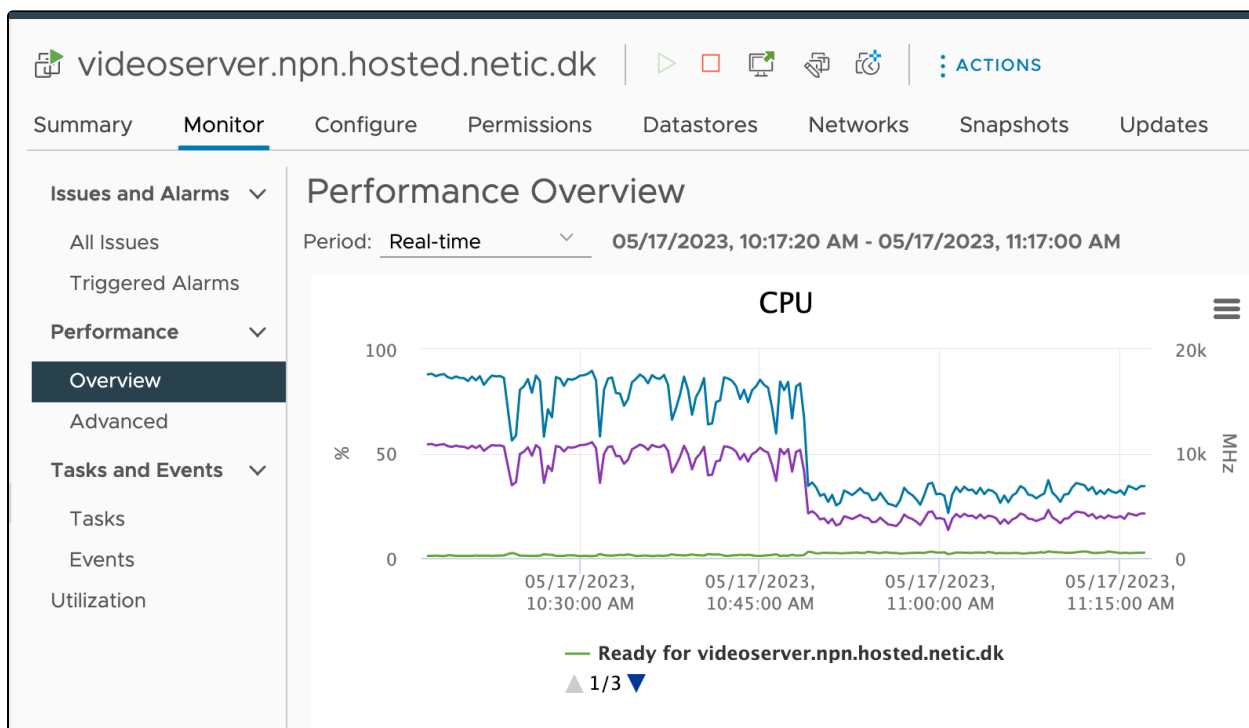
videoserver.npn.hosted.netic.dk

ACTIONS

Summary Monitor Configure Permissions Datastores Networks Snapshots Updates

Issues and Alarms

All Issues

Triggered Alarms

Performance

Overview

Advanced

Tasks and Events

Tasks

Events

Utilization

Performance Overview

Period: Real-time 05/17/2023, 10:17:20 AM - 05/17/2023, 11:17:00 AM

CPU

100
50
0
%

20k
10k
0
MHz

05/17/2023, 10:30:00 AM
05/17/2023, 10:45:00 AM
05/17/2023, 11:00:00 AM
05/17/2023, 11:15:00 AM

Ready for videoserver.npn.hosted.netic.dk

1/3